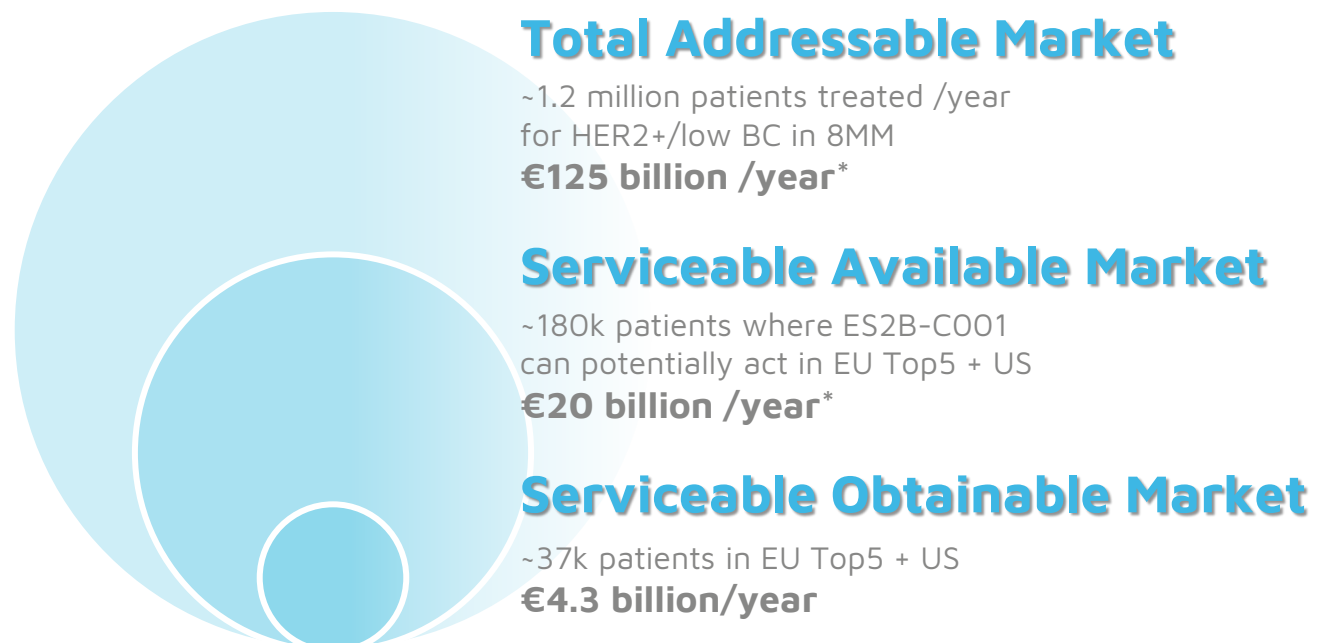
Total Addressable Market

~1.2 million patients treated /year for HER2+/low BC in 8MM
€125 billion /year*

Serviceable Available Market

~180k patients where ES2B-C001 can potentially act in EU Top5 + US
€20 billion /year*

Serviceable Obtainable Market

~37k patients in EU Top5 + US
€4.3 billion/year